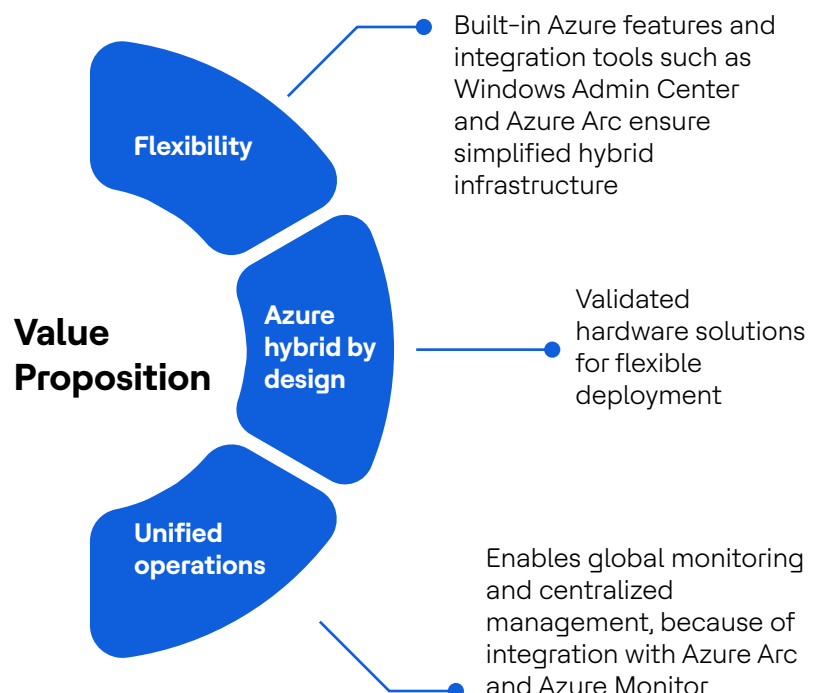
Value Proposition

Flexibility

Built-in Azure features and integration tools such as Windows Admin Center and Azure Arc ensure simplified hybrid infrastructure

Azure hybrid by design

Validated hardware solutions for flexible deployment

Unified operations

Enables global monitoring and centralized management, because of integration with Azure Arc and Azure Monitor